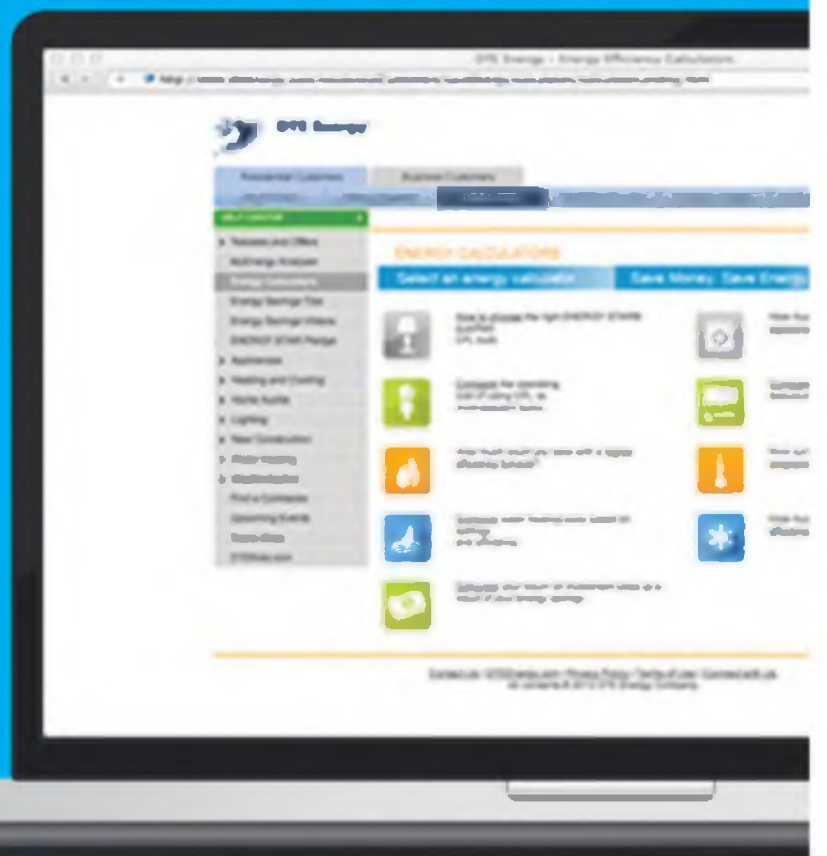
DTE Energy - Energy Efficiency Calculators

DTE Energy

Residential Customers
Business Customers

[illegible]

Rebates and Offers
MyEnergy Analyzer
Energy Calculators
Energy Savings Tips
Energy Savings Videos
ENERGY STAR Pledge
Appliances
Heating and Cooling
Home Audits
Lighting
New Construction
Water Heating
Weatherization
Find a Contractor
Upcoming Events
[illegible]
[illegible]

ENERGY CALCULATORS

Select an energy calculator

Save Money. Save Energy

How to choose the right ENERGY STAR qualified CFL bulb

Compare the operating cost of using CFL vs. incandescent bulbs

How much could you save with a higher efficiency furnace?

Compare water heating costs based on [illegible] and efficiency

Calculate your return on investment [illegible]

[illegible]

Contact Us | DTEEnergy.com | Privacy Policy | Terms of Use | Connect with Us
All contents © 2013 DTE Energy Company